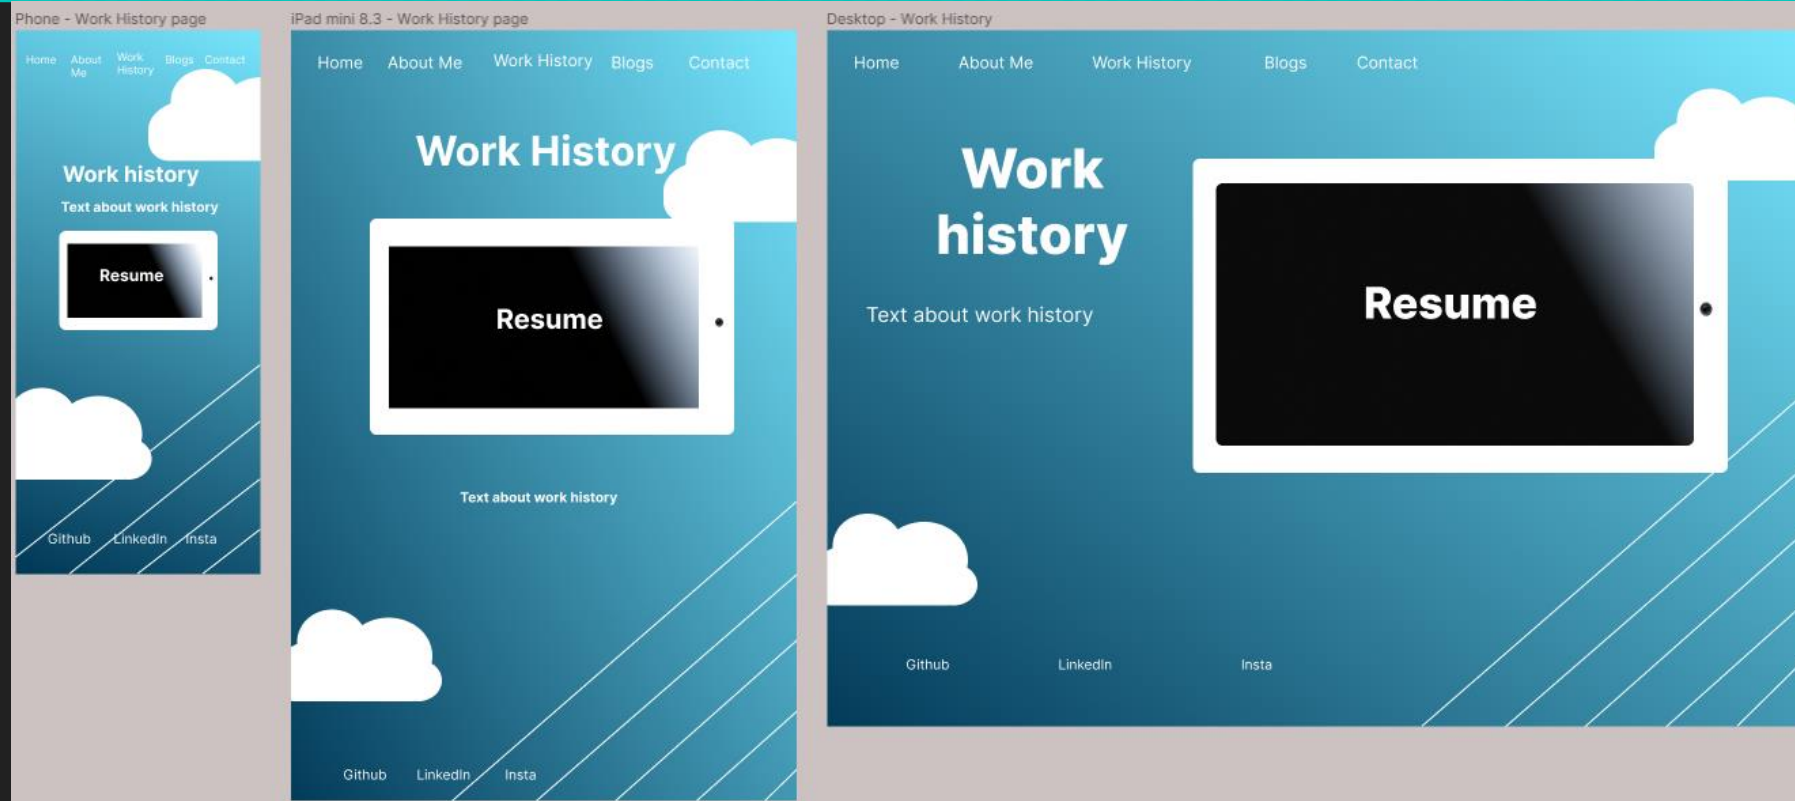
Phone - Work History page

Home About Me Work History Blogs Contact

Work history

Text about work history

Resume

Github LinkedIn Insta

iPad mini 8.3 - Work History page

Home About Me Work History Blogs Contact

Work History

Resume

Text about work history

Github LinkedIn Insta

Desktop - Work History

Home About Me Work History Blogs Contact

Work history

Text about work history

Resume

Github LinkedIn Insta